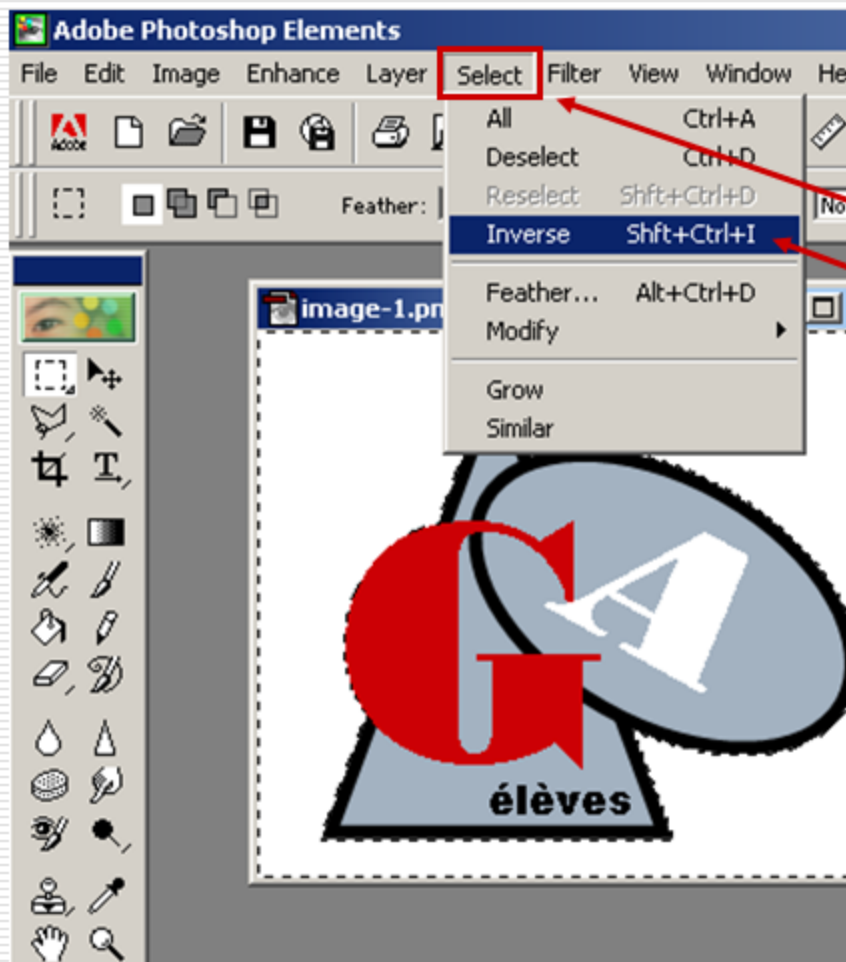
Adobe Photoshop Elements

File Edit Image Enhance Layer Select Filter View Window He

Adobe

Feather:

No

All Ctrl+A
Deselect Ctrl+D
Reselect Shft+Ctrl+D
Inverse Shft+Ctrl+I
Feather... Alt+Ctrl+D
Modify
Grow
Similar

image-1.pn

GA

élèves